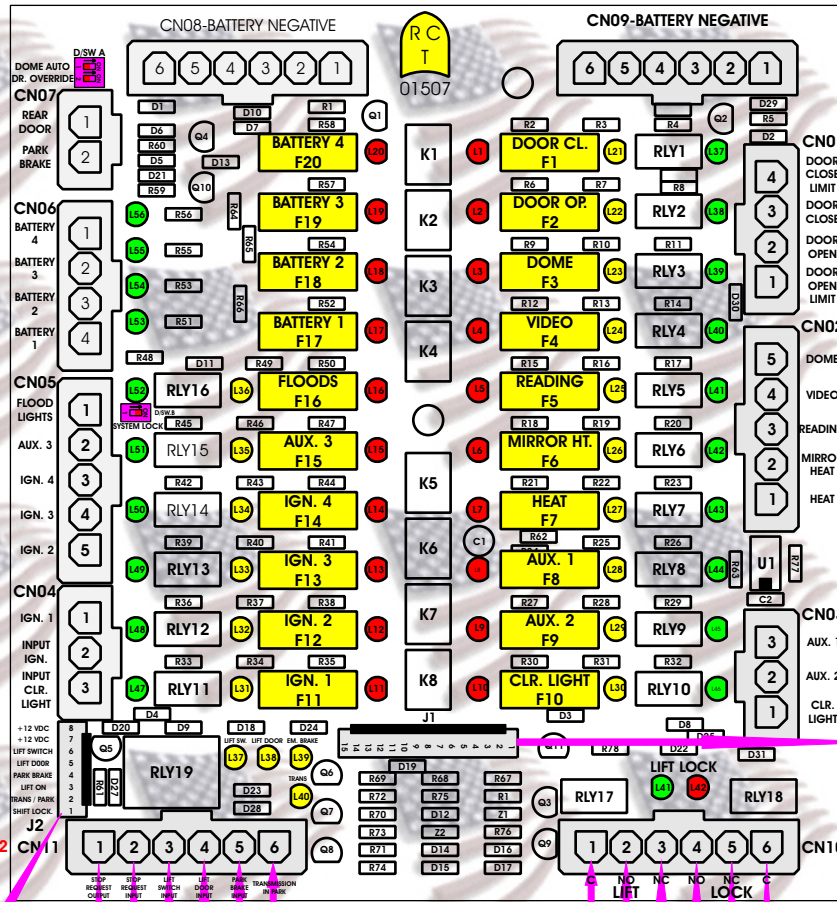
CN08-BATTERY NEGATIVE
R C T
01507
CN09-BATTERY NEGATIVE

6 5 4 3 2 1
6 5 4 3 2 1

D/SW A
DOME AUTO
DR. OVERRIDE
CN07
REAR DOOR 1
PARK BRAKE 2

D1 D10 R1 Q1 D7 R58 D6 Q4 R60 D5 D13 D21 Q10 R59
BATTERY 4 F20 L20
R57
BATTERY 3 F19 L19
R54
BATTERY 2 F18 L18
R52
BATTERY 1 F17 L17
R50
FLOODS F16 L16
R47
AUX. 3 F15 L15
R44
IGN. 4 F14 L14
R41
IGN. 3 F13 L13
R38
IGN. 2 F12 L12
R35
IGN. 1 F11 L11

K1 K2 K3 K4 K5 K6 K7 K8

R2 R3 R4 Q2 D29 R5 D2
L1 DOOR CL. F1 L21 RLY1 L37
R6 R7 R8
L2 DOOR OP. F2 L22 RLY2 L38
R9 R10 R11
L3 DOME F3 L23 RLY3 L39
R12 R13 R14
L4 VIDEO F4 L24 RLY4 L40
R15 R16 R17
L5 READING F5 L25 RLY5 L41
R18 R19 R20
L6 MIRROR HT. F6 L26 RLY6 L42
R21 R22 R23
L7 HEAT F7 L27 RLY7 L43
R62 R25 R26
C1 AUX. 1 F8 L28 RLY8 L44
R27 R28 R29
L9 AUX. 2 F9 L29 RLY9
R30 R31 R32
L10 CLR. LIGHT F10 L30 RLY10
D3 D30 U1 R77 R63 C2

CN0
DOOR CLOSE LIMIT 4
DOOR CLOSE 3
DOOR OPEN 2
DOOR OPEN LIMIT 1
CN02
DOME 5
VIDEO 4
READING 3
MIRROR HEAT 2
HEAT 1
CN0
AUX. 1 3
AUX. 2 2
CLR. LIGHT 1

CN06
BATTERY 4 1
BATTERY 3 2
BATTERY 2 3
BATTERY 1 4
L56 R56 R64 L55 R55 R65 L54 R53 R66 L53 R51 R48

CN05
FLOOD LIGHTS 1
AUX. 3 2
IGN. 4 3
IGN. 3 4
IGN. 2 5
D11 R49 L52 RLY16 L36
D/SW.B SYSTEM LOCK R45 R46
L51 RLY15 L35
R42 R43
L50 RLY14 L34
R39 R40
L49 RLY13 L33
R36 R37
L48 RLY12 L32
R33 R34
L47 RLY11 L31

CN04
IGN. 1 1
INPUT IGN. 2
INPUT CLR. LIGHT 3

D4 D20 D9 D18 D24
+12 VDC 8
+12 VDC 7
LIFT SWITCH 6
LIFT DOOR 5
PARK BRAKE 4
LIFT ON 3
TRANS / PARK 2
SHIFT LOCK. 1
J2
Q5 R61 D27 RLY19
LIFT SW. L37 LIFT DOOR L38 EM. BRAKE L39
TRANS L40 Q6
D23 D28 Q7
J1
16 15 14 13 12 11 10 9 8 7 6 5 4 3 2 1
D19 R69 R68 R67 R72 R75 R1 R70 D12 Z1 R73 Z2 R76 R71 D14 D16 R74 D15 D17
Q11 R78 D8 D22 R25 D31
LIFT LOCK L41 L42
Q3 RLY17 RLY18
Q8 Q9

2 CN11
1 2 3 4 5 6
STOP REQUEST OUTPUT
STOP REQUEST INPUT
LIFT SWITCH INPUT
LIFT DOOR INPUT
PARK BRAKE INPUT
TRANSMISSION IN PARK

CN10
1 2 3 4 5 6
C NO NC NO NC C
LIFT LOCK